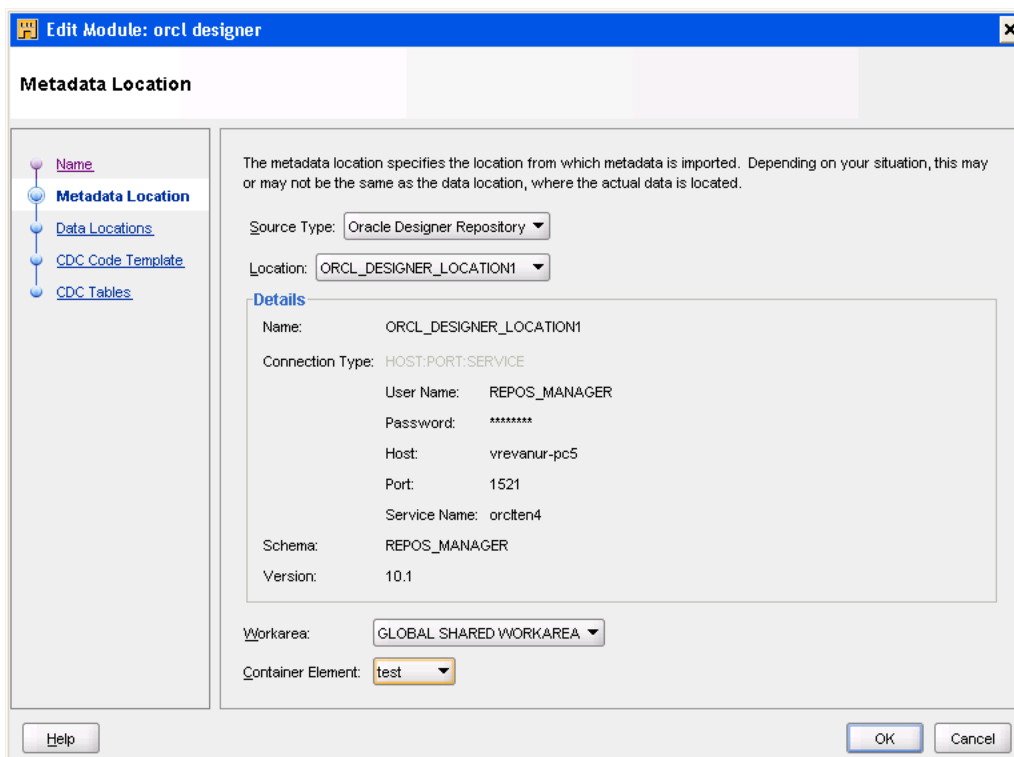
Edit Module: orcl designer

Metadata Location

Name
Metadata Location
Data Locations
CDC Code Template
CDC Tables

The metadata location specifies the location from which metadata is imported. Depending on your situation, this may or may not be the same as the data location, where the actual data is located.

Source Type: Oracle Designer Repository

Location: ORCL_DESIGNER_LOCATION1

Details

Name: ORCL_DESIGNER_LOCATION1

Connection Type: HOST:PORT:SERVICE

User Name: REPOS_MANAGER

Password: ********

Host: vrevanur-pc5

Port: 1521

Service Name: orclten4

Schema: REPOS_MANAGER

Version: 10.1

Workarea: GLOBAL SHARED WORKAREA

Container Element: test

Help

OK

Cancel